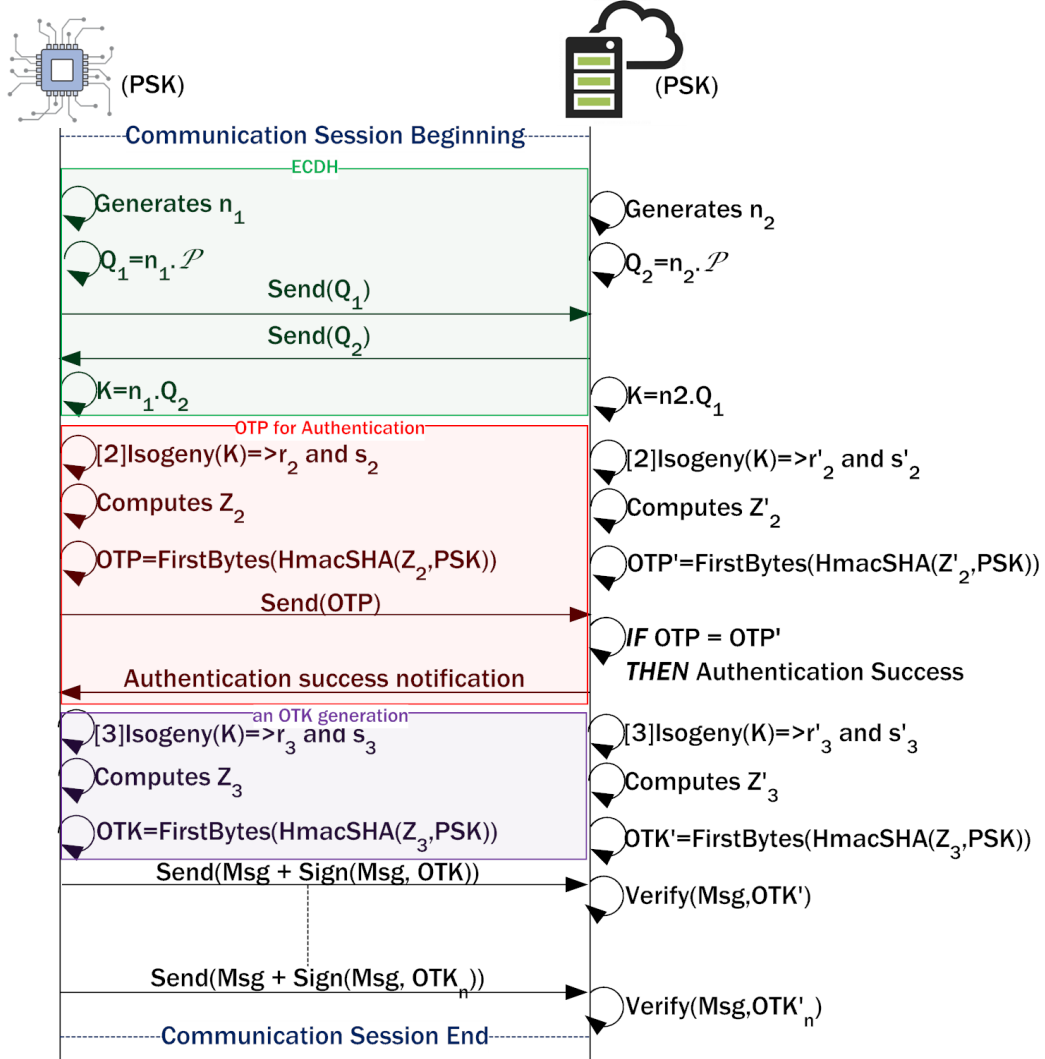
(PSK)

(PSK)

Communication Session Beginning

ECDH

Generates $n_1$

Generates $n_2$

$Q_1=n_1.\mathcal{P}$

$Q_2=n_2.\mathcal{P}$

Send($Q_1$)

Send($Q_2$)

$K=n_1.Q_2$

$K=n2.Q_1$

OTP for Authentication

[2]Isogeny(K)=>$r_2$ and $s_2$

[2]Isogeny(K)=>$r'_2$ and $s'_2$

Computes $Z_2$

Computes $Z'_2$

OTP=FirstBytes(HmacSHA($Z_2$,PSK))

OTP'=FirstBytes(HmacSHA($Z'_2$,PSK))

Send(OTP)

*IF* OTP = OTP'
*THEN* Authentication Success

Authentication success notification

an OTK generation

[3]Isogeny(K)=>$r_3$ and $s_3$

[3]Isogeny(K)=>$r'_3$ and $s'_3$

Computes $Z_3$

Computes $Z'_3$

OTK=FirstBytes(HmacSHA($Z_3$,PSK))

OTK'=FirstBytes(HmacSHA($Z_3$,PSK))

Send(Msg + Sign(Msg, OTK))

Verify(Msg,OTK')

Send(Msg + Sign(Msg, $OTK_n$))

Verify(Msg,$OTK'_n$)

Communication Session End